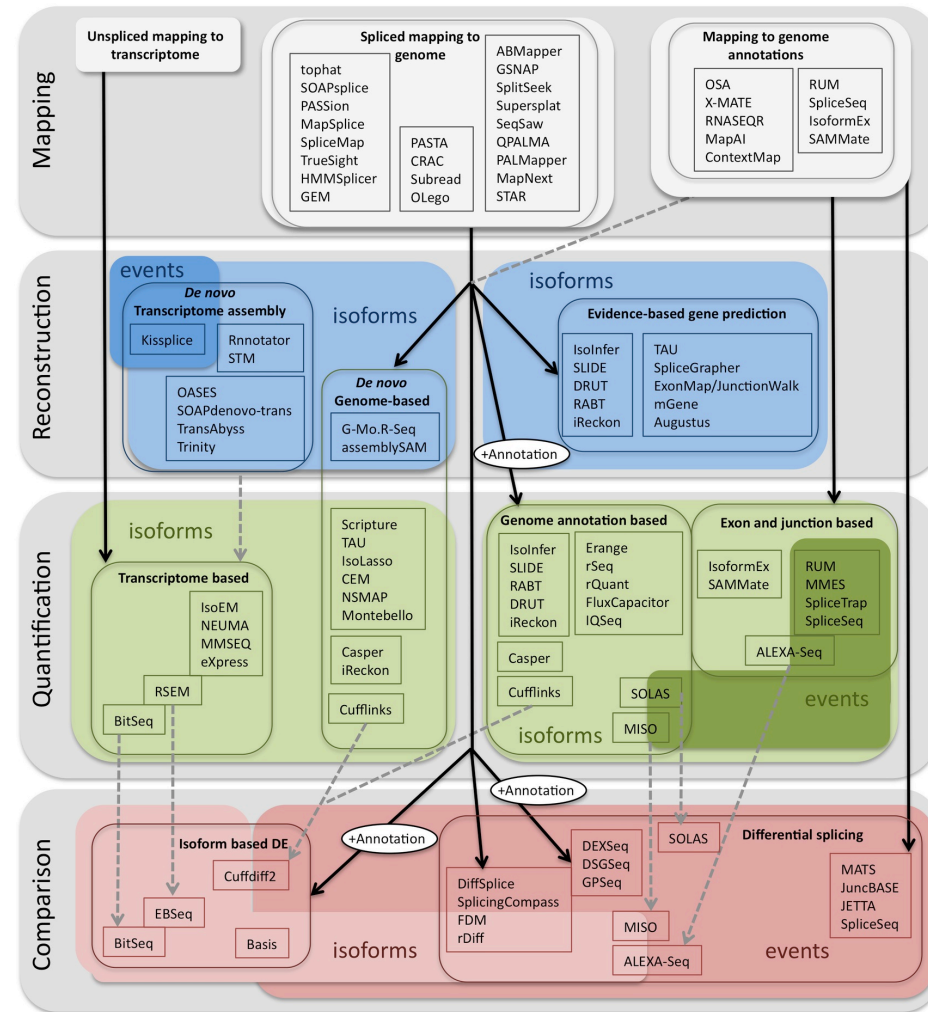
Mapping

Unspliced mapping to transcriptome

Spliced mapping to genome

tophat
SOAPsplice
PASSion
MapSplice
SpliceMap
TrueSight
HMMSplicer
GEM

PASTA
CRAC
Subread
OLego

ABMapper
GSNAP
SplitSeek
Supersplat
SeqSaw
QPALMA
PALMapper
MapNext
STAR

Mapping to genome annotations

OSA
X-MATE
RNASEQR
MapAI
ContextMap

RUM
SpliceSeq
IsoformEx
SAMMate

Reconstruction

events

*De novo* Transcriptome assembly

Kissplice

Rnnotator
STM

OASES
SOAPdenovo-trans
TransAbyss
Trinity

isoforms

*De novo* Genome-based

G-Mo.R-Seq
assemblySAM

isoforms

Evidence-based gene prediction

IsoInfer
SLIDE
DRUT
RABT
iReckon

TAU
SpliceGrapher
ExonMap/JunctionWalk
mGene
Augustus

+Annotation

Quantification

isoforms

Transcriptome based

IsoEM
NEUMA
MMSEQ
eXpress

RSEM

BitSeq

Scripture
TAU
IsoLasso
CEM
NSMAP
Montebello

Casper
iReckon

Cufflinks

Genome annotation based

IsoInfer
SLIDE
RABT
DRUT
iReckon

Erange
rSeq
rQuant
FluxCapacitor
IQSeq

Casper

Cufflinks

SOLAS

MISO

isoforms

Exon and junction based

IsoformEx
SAMMate

RUM
MMES
SpliceTrap
SpliceSeq

ALEXA-Seq

events

Comparison

+Annotation

+Annotation

Isoform based DE

Cuffdiff2

EBSeq

BitSeq

Basis

isoforms

DiffSplice
SplicingCompass
FDM
rDiff

DEXSeq
DSGSeq
GPSeq

SOLAS

Differential splicing

MISO

ALEXA-Seq

MATS
JuncBASE
JETTA
SpliceSeq

events